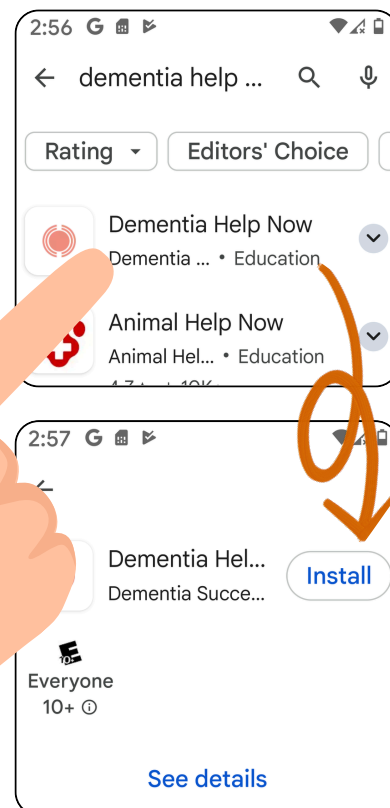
2:56 G

dementia help ...

Rating

Editors' Choice

Dementia Help Now

Dementia ... • Education

Animal Help Now

Animal Hel... • Education

2:57 G

Dementia Hel...

Dementia Succe...

Install

Everyone 10+ ⓘ

See details